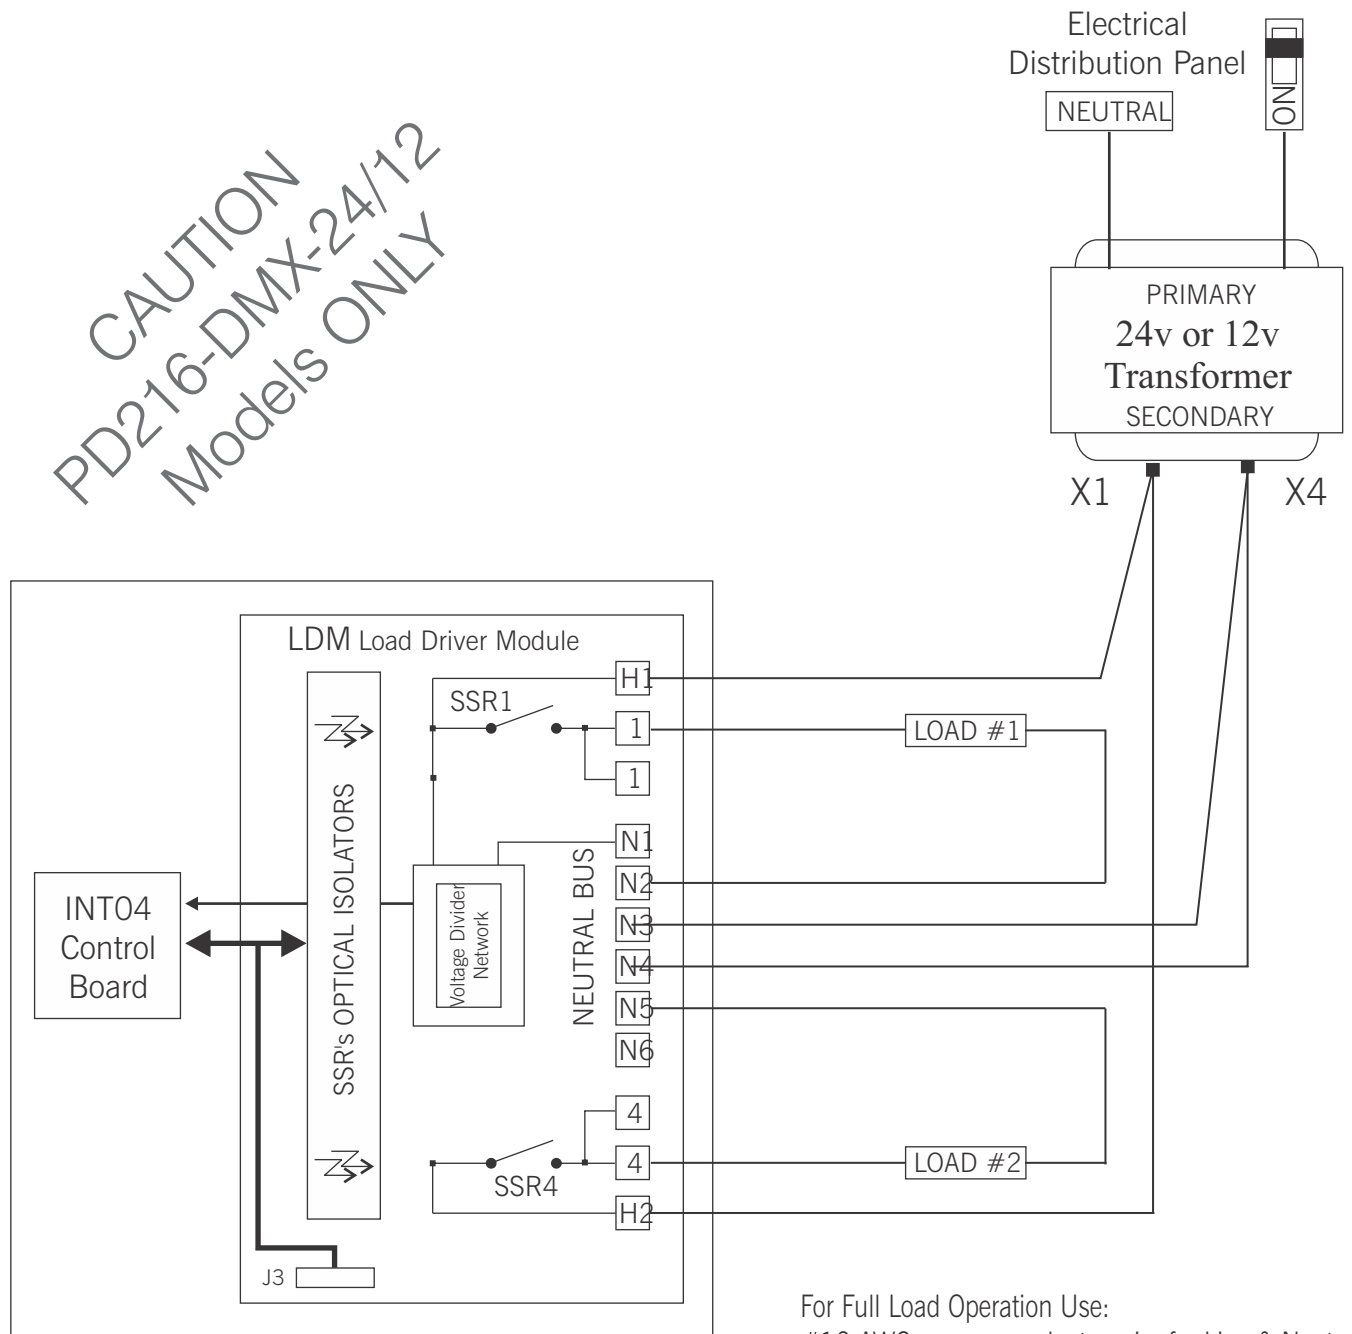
Electrical
Distribution Panel
NEUTRAL
ON

CAUTION
PD216-DMX-24/12
Models ONLY

PRIMARY
24v or 12v
Transformer
SECONDARY
X1
X4

LDM Load Driver Module
H1
SSR1
1
1
LOAD #1
N1
N2
N3
N4
N5
N6
NEUTRAL BUS
Voltage Divider Network
SSR's OPTICAL ISOLATORS
INT04 Control Board
4
4
LOAD #2
SSR4
H2
J3

For Full Load Operation Use:
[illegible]